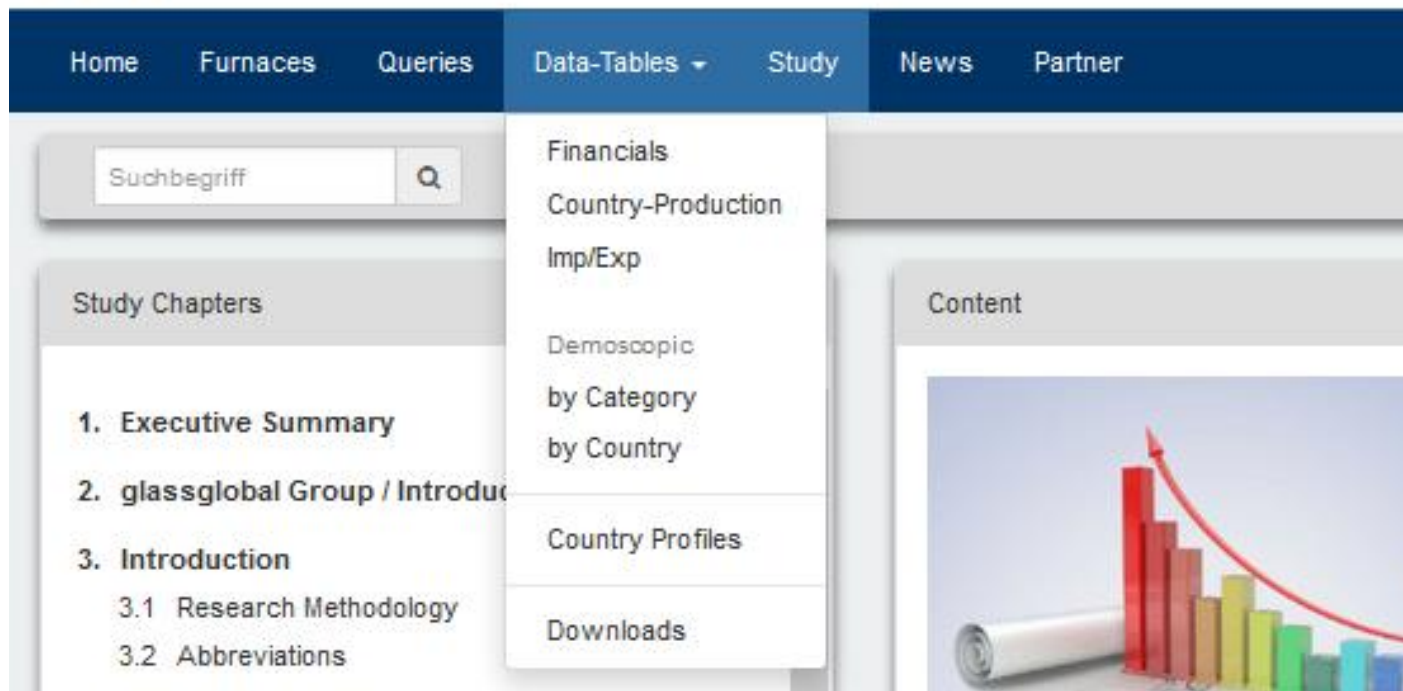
Home Furnaces Queries Data-Tables Study News Partner

Suchbegriff

Financials
Country-Production
Imp/Exp

Demoscopic
by Category
by Country

Country Profiles

Downloads

Study Chapters

1. Executive Summary
2. glassglobal Group / Introdu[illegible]
3. Introduction
3.1 Research Methodology
3.2 Abbreviations

Content